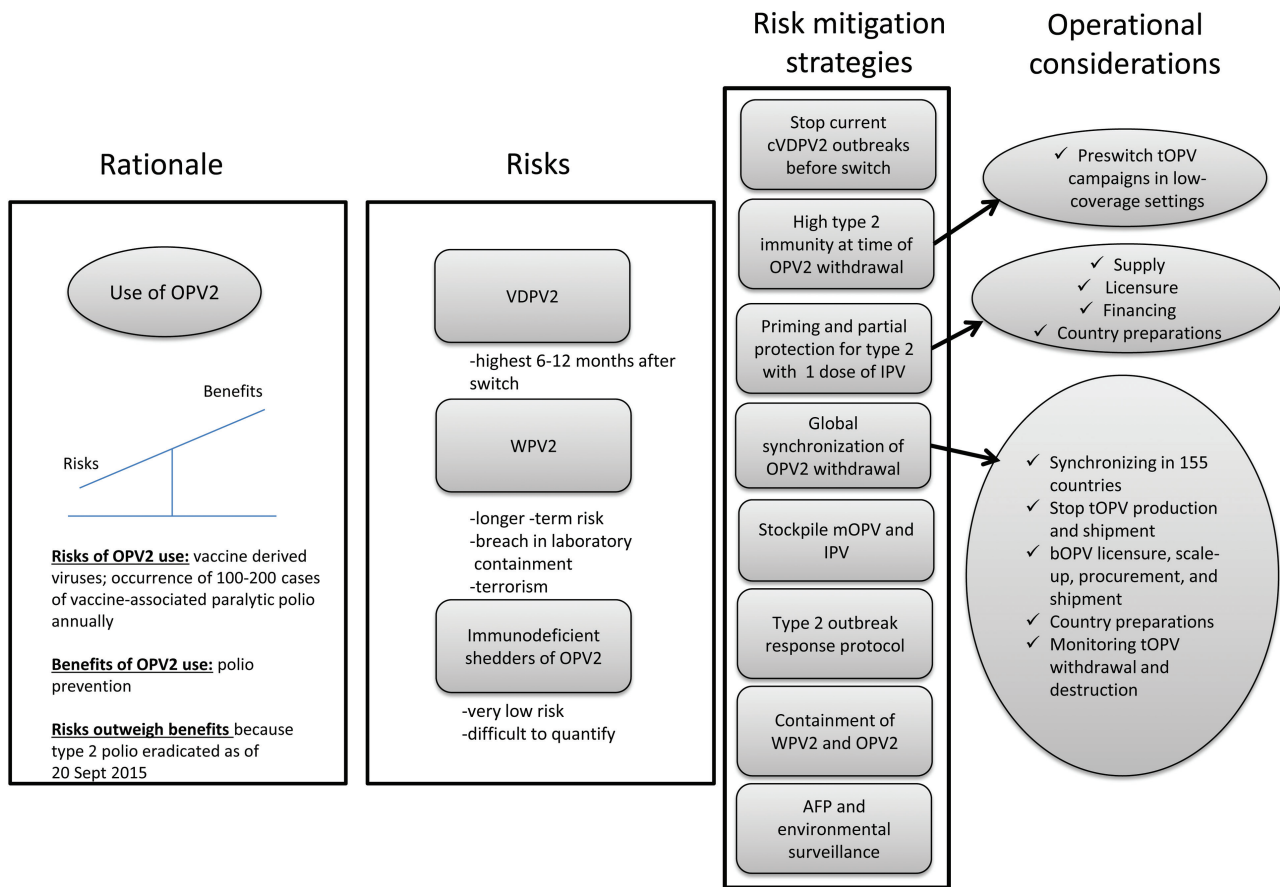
Rationale

Use of OPV2

Benefits

Risks

Risks of OPV2 use: vaccine derived viruses; occurrence of 100-200 cases of vaccine-associated paralytic polio annually

Benefits of OPV2 use: polio prevention

Risks outweigh benefits because type 2 polio eradicated as of 20 Sept 2015

Risks

VDPV2

-highest 6-12 months after switch

WPV2

-longer -term risk
-breach in laboratory containment
-terrorism

Immunodeficient shedders of OPV2

-very low risk
-difficult to quantify

Risk mitigation strategies

Stop current cVDPV2 outbreaks before switch

High type 2 immunity at time of OPV2 withdrawal

Priming and partial protection for type 2 with 1 dose of IPV

Global synchronization of OPV2 withdrawal

Stockpile mOPV and IPV

Type 2 outbreak response protocol

Containment of WPV2 and OPV2

AFP and environmental surveillance

Operational considerations

✓ Preswitch tOPV campaigns in low-coverage settings

✓ Supply
✓ Licensure
✓ Financing
✓ Country preparations

✓ Synchronizing in 155 countries
✓ Stop tOPV production and shipment
✓ bOPV licensure, scale-up, procurement, and shipment
✓ Country preparations
✓ Monitoring tOPV withdrawal and destruction